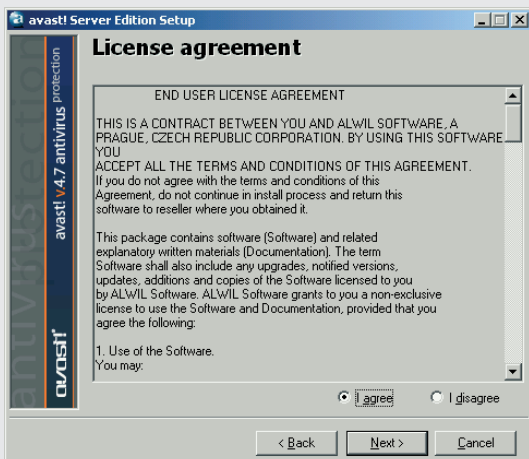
avast! Server Edition Setup

avast! v4.7 antivirus protection

antivirus protection

avast!

License agreement

END USER LICENSE AGREEMENT

THIS IS A CONTRACT BETWEEN YOU AND ALWIL SOFTWARE, A PRAGUE, CZECH REPUBLIC CORPORATION. BY USING THIS SOFTWARE YOU ACCEPT ALL THE TERMS AND CONDITIONS OF THIS AGREEMENT. If you do not agree with the terms and conditions of this Agreement, do not continue in install process and return this software to reseller where you obtained it.

This package contains software (Software) and related explanatory written materials (Documentation). The term Software shall also include any upgrades, notified versions, updates, additions and copies of the Software licensed to you by ALWIL Software. ALWIL Software grants to you a non-exclusive license to use the Software and Documentation, provided that you agree the following:

1. Use of the Software.
You may:

I agree

I disagree

< Back

Next >

Cancel